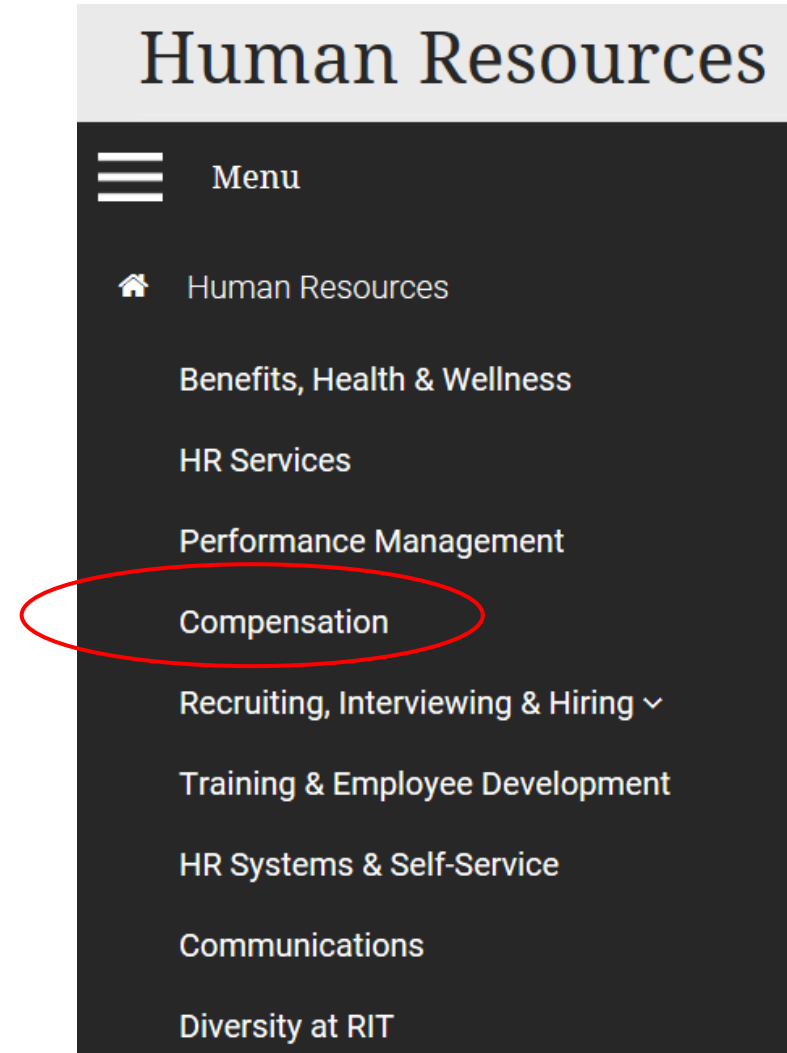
Human Resources

Menu

Human Resources

Benefits, Health & Wellness

HR Services

Performance Management

Compensation

Recruiting, Interviewing & Hiring

Training & Employee Development

HR Systems & Self-Service

Communications

Diversity at RIT